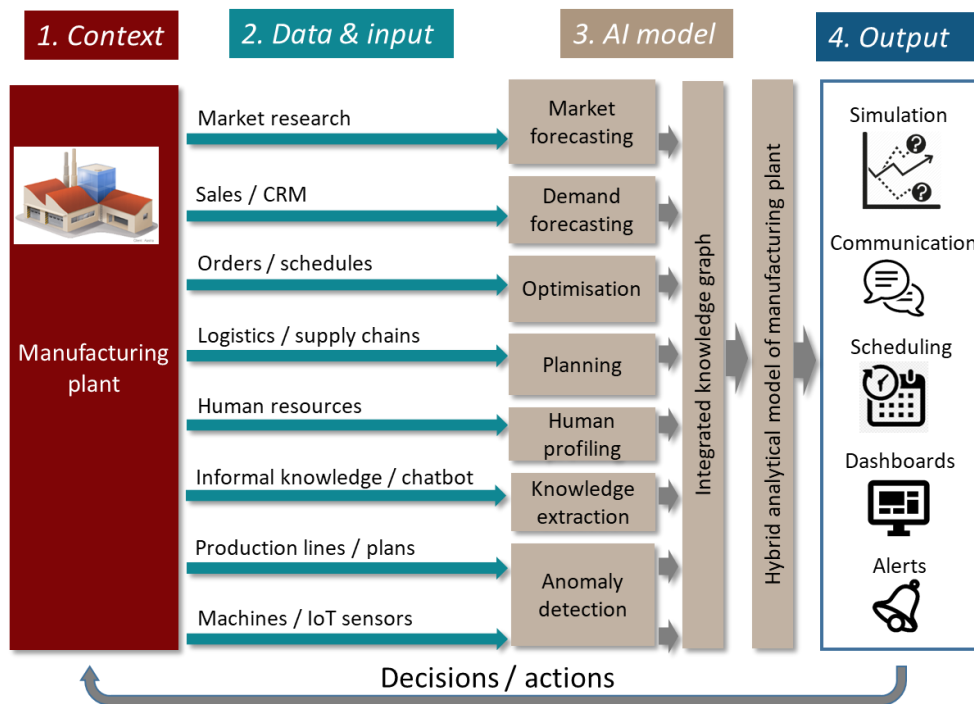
1. Context

2. Data & input

3. AI model

4. Output

Manufacturing plant

Market research

Sales / CRM

Orders / schedules

Logistics / supply chains

Human resources

Informal knowledge / chatbot

Production lines / plans

Machines / IoT sensors

Market forecasting

Demand forecasting

Optimisation

Planning

Human profiling

Knowledge extraction

Anomaly detection

Integrated knowledge graph

Hybrid analytical model of manufacturing plant

Simulation

Communication

Scheduling

Dashboards

Alerts

Decisions / actions